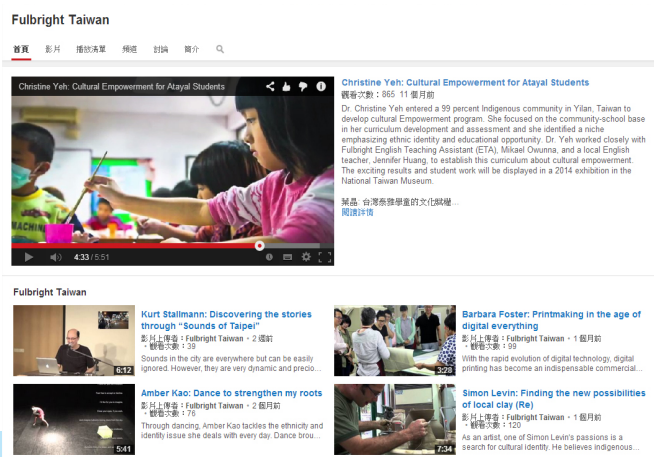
Fulbright Taiwan

首頁 影片 播放清單 頻道 討論 簡介

Christine Yeh: Cultural Empowerment for Atayal Students

4:33 / 5:51

Christine Yeh: Cultural Empowerment for Atayal Students

觀看次數：865 11 個月前

Dr. Christine Yeh entered a 99 percent Indigenous community in Yilan, Taiwan to develop cultural Empowerment program. She focused on the community-school base in her curriculum development and assessment and she identified a niche emphasizing ethnic identity and educational opportunity. Dr. Yeh worked closely with Fulbright English Teaching Assistant (ETA), Mikael Owunna, and a local English teacher, Jennifer Huang, to establish this curriculum about cultural empowerment. The exciting results and student work will be displayed in a 2014 exhibition in the National Taiwan Museum.

葉晶：台灣泰雅學童的文化賦權...

閱讀詳情

Fulbright Taiwan

Kurt Stallmann: Discovering the stories through "Sounds of Taipei"

影片上傳者：Fulbright Taiwan • 2 週前

• 觀看次數：39

Sounds in the city are everywhere but can be easily ignored. However, they are very dynamic and precio...

6:12

Barbara Foster: Printmaking in the age of digital everything

影片上傳者：Fulbright Taiwan • 1 個月前

• 觀看次數：99

With the rapid evolution of digital technology, digital printing has become an indispensable commercial...

3:28

Amber Kao: Dance to strengthen my roots

影片上傳者：Fulbright Taiwan • 2 個月前

• 觀看次數：76

Through dancing, Amber Kao tackles the ethnicity and identity issue she deals with every day. Dance brou...

5:41

Simon Levin: Finding the new possibilities of local clay (Re)

影片上傳者：Fulbright Taiwan • 1 個月前

• 觀看次數：120

As an artist, one of Simon Levin's passions is a search for cultural identity. He believes indigenous...

7:34